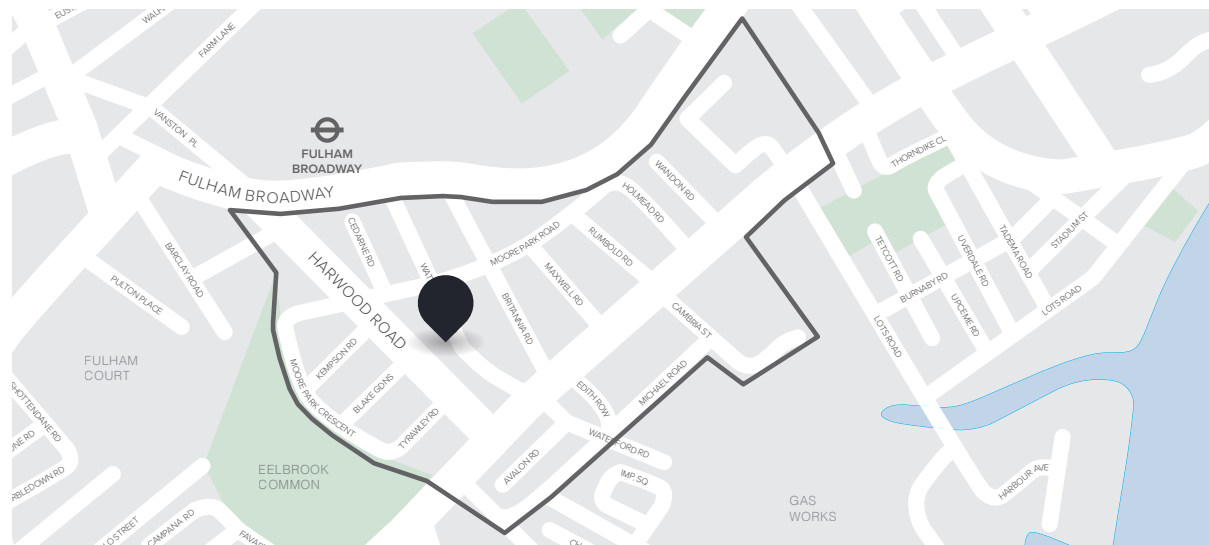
EUS
WALH
FARM LANE
VANSTON PL
FULHAM BROADWAY
FULHAM BROADWAY
WANDON RD
THORNDIKE CL
HOLMEAD RD
CEDARNE RD
MOORE PARK ROAD
RUMBOLD RD
BARCLAY ROAD
HARWOOD ROAD
WA
MAXWELL RD
TETCOTT RD
UVERDALE RD
TADEMA ROAD
STADIUM ST
PULTON PLACE
BRITANNIA RD
BURNABY RD
LOTS ROAD
CAMBRIA ST
LOTS ROAD
UPCERNE RD
FULHAM COURT
KEMPSON RD
MOORE PARK CRESCENT
BLAKE GDNS
TYRAWLEY RD
EDITH ROW
MICHAEL ROAD
SHOTTENDANE RD
NE RD
WATERFORD RD
AVALON RD
IMP SQ
EELBROOK COMMON
RBLEDOWN RD
GAS WORKS
HARBOUR AVE
OSTREET
CAMPANA RD
PAVA
CH